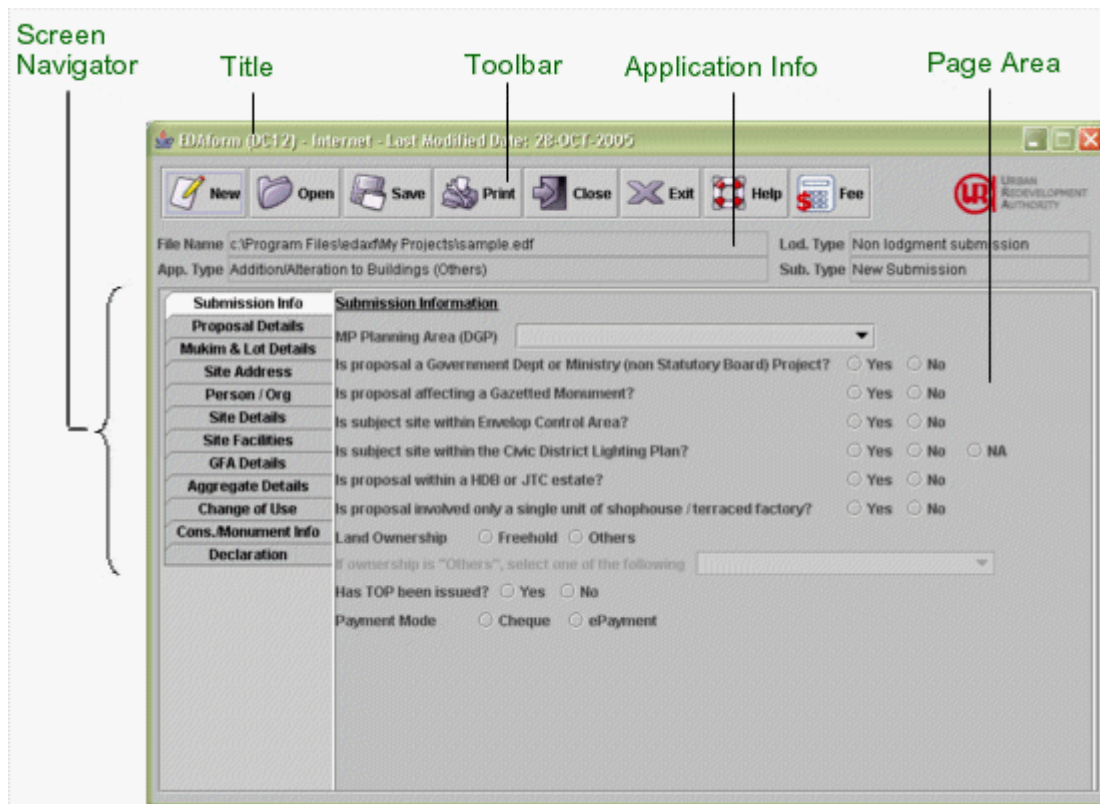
Screen Navigator

Title

Toolbar

Application Info

Page Area

EDAform (DC12) - Internet - Last Modified Date: 28-OCT-2005

New Open Save Print Close Exit Help Fee

URBAN REDEVELOPMENT AUTHORITY

File Name c:\Program Files\edaxf\My Projects\sample.edf

Lod. Type Non lodgment submission

App. Type Addition/Alteration to Buildings (Others)

Sub. Type New Submission

Submission Info
Proposal Details
Mukim & Lot Details
Site Address
Person / Org
Site Details
Site Facilities
GFA Details
Aggregate Details
Change of Use
Cons./Monument Info
Declaration

Submission Information

MP Planning Area (DGP)

Is proposal a Government Dept or Ministry (non Statutory Board) Project? Yes No

Is proposal affecting a Gazetted Monument? Yes No

Is subject site within Envelop Control Area? Yes No

Is subject site within the Civic District Lighting Plan? Yes No NA

Is proposal within a HDB or JTC estate? Yes No

Is proposal involved only a single unit of shophouse / terraced factory? Yes No

Land Ownership Freehold Others

If ownership is "Others", select one of the following

Has TOP been issued? Yes No

Payment Mode Cheque ePayment